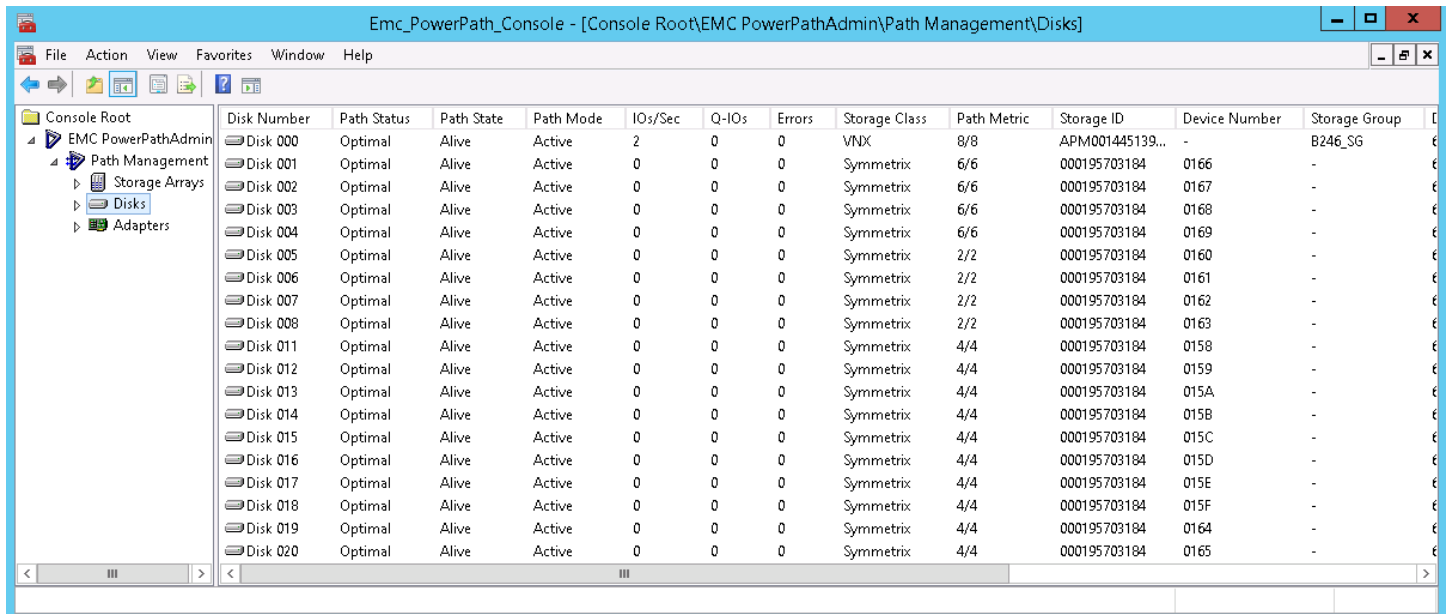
Emc_PowerPath_Console - [Console Root\EMC PowerPathAdmin\Path Management\Disks]

File Action View Favorites Window Help

Console Root
EMC PowerPathAdmin
Path Management
Storage Arrays
Disks
Adapters

| Disk Number | Path Status | Path State | Path Mode | IOs/Sec | Q-IOs | Errors | Storage Class | Path Metric | Storage ID | Device Number | Storage Group | D |
|---|---|---|---|---|---|---|---|---|---|---|---|---|
| Disk 000 | Optimal | Alive | Active | 2 | 0 | 0 | VNX | 8/8 | APM001445139... | - | B246_SG | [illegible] |
| Disk 001 | Optimal | Alive | Active | 0 | 0 | 0 | Symmetrix | 6/6 | 000195703184 | 0166 | - | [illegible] |
| Disk 002 | Optimal | Alive | Active | 0 | 0 | 0 | Symmetrix | 6/6 | 000195703184 | 0167 | - | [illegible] |
| Disk 003 | Optimal | Alive | Active | 0 | 0 | 0 | Symmetrix | 6/6 | 000195703184 | 0168 | - | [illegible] |
| Disk 004 | Optimal | Alive | Active | 0 | 0 | 0 | Symmetrix | 6/6 | 000195703184 | 0169 | - | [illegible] |
| Disk 005 | Optimal | Alive | Active | 0 | 0 | 0 | Symmetrix | 2/2 | 000195703184 | 0160 | - | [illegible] |
| Disk 006 | Optimal | Alive | Active | 0 | 0 | 0 | Symmetrix | 2/2 | 000195703184 | 0161 | - | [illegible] |
| Disk 007 | Optimal | Alive | Active | 0 | 0 | 0 | Symmetrix | 2/2 | 000195703184 | 0162 | - | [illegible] |
| Disk 008 | Optimal | Alive | Active | 0 | 0 | 0 | Symmetrix | 2/2 | 000195703184 | 0163 | - | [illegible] |
| Disk 011 | Optimal | Alive | Active | 0 | 0 | 0 | Symmetrix | 4/4 | 000195703184 | 0158 | - | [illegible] |
| Disk 012 | Optimal | Alive | Active | 0 | 0 | 0 | Symmetrix | 4/4 | 000195703184 | 0159 | - | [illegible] |
| Disk 013 | Optimal | Alive | Active | 0 | 0 | 0 | Symmetrix | 4/4 | 000195703184 | 015A | - | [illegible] |
| Disk 014 | Optimal | Alive | Active | 0 | 0 | 0 | Symmetrix | 4/4 | 000195703184 | 015B | - | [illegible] |
| Disk 015 | Optimal | Alive | Active | 0 | 0 | 0 | Symmetrix | 4/4 | 000195703184 | 015C | - | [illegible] |
| Disk 016 | Optimal | Alive | Active | 0 | 0 | 0 | Symmetrix | 4/4 | 000195703184 | 015D | - | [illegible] |
| Disk 017 | Optimal | Alive | Active | 0 | 0 | 0 | Symmetrix | 4/4 | 000195703184 | 015E | - | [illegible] |
| Disk 018 | Optimal | Alive | Active | 0 | 0 | 0 | Symmetrix | 4/4 | 000195703184 | 015F | - | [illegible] |
| Disk 019 | Optimal | Alive | Active | 0 | 0 | 0 | Symmetrix | 4/4 | 000195703184 | 0164 | - | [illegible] |
| Disk 020 | Optimal | Alive | Active | 0 | 0 | 0 | Symmetrix | 4/4 | 000195703184 | 0165 | - | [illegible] |